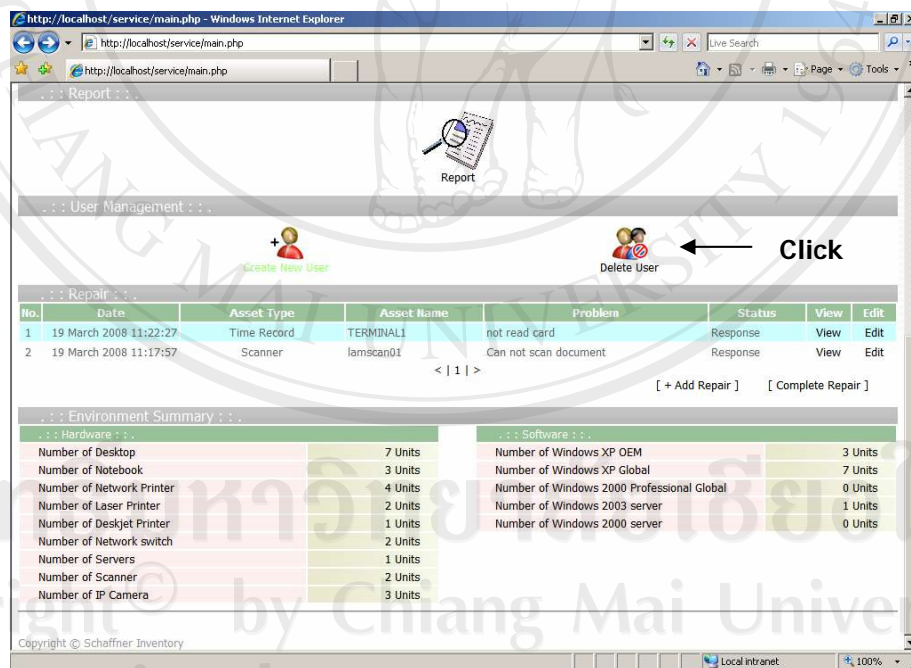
http://localhost/service/main.php - Windows Internet Explorer

http://localhost/service/main.php

Live Search

http://localhost/service/main.php

Page Tools

. : : Report : : .

Report

. : : User Management : : .

Create New User

Delete User

Click

. : : Repair : : .

| No. | Date | Asset Type | Asset Name | Problem | Status | View | Edit |
|---|---|---|---|---|---|---|---|
| 1 | 19 March 2008 11:22:27 | Time Record | TERMINAL1 | not read card | Response | View | Edit |
| 2 | 19 March 2008 11:17:57 | Scanner | lamscan01 | Can not scan document | Response | View | Edit |

< | 1 | >

[ + Add Repair ] [ Complete Repair ]

. : : Environment Summary : : .

| . : : Hardware : : . | |
|---|---|
| Number of Desktop | 7 Units |
| Number of Notebook | 3 Units |
| Number of Network Printer | 4 Units |
| Number of Laser Printer | 2 Units |
| Number of Deskjet Printer | 1 Units |
| Number of Network switch | 2 Units |
| Number of Servers | 1 Units |
| Number of Scanner | 2 Units |
| Number of IP Camera | 3 Units |

| . : : Software : : . | |
|---|---|
| Number of Windows XP OEM | 3 Units |
| Number of Windows XP Global | 7 Units |
| Number of Windows 2000 Professional Global | 0 Units |
| Number of Windows 2003 server | 1 Units |
| Number of Windows 2000 server | 0 Units |

Copyright © Schaffner Inventory

Local intranet 100%

ight © by Chiang Mai Univer